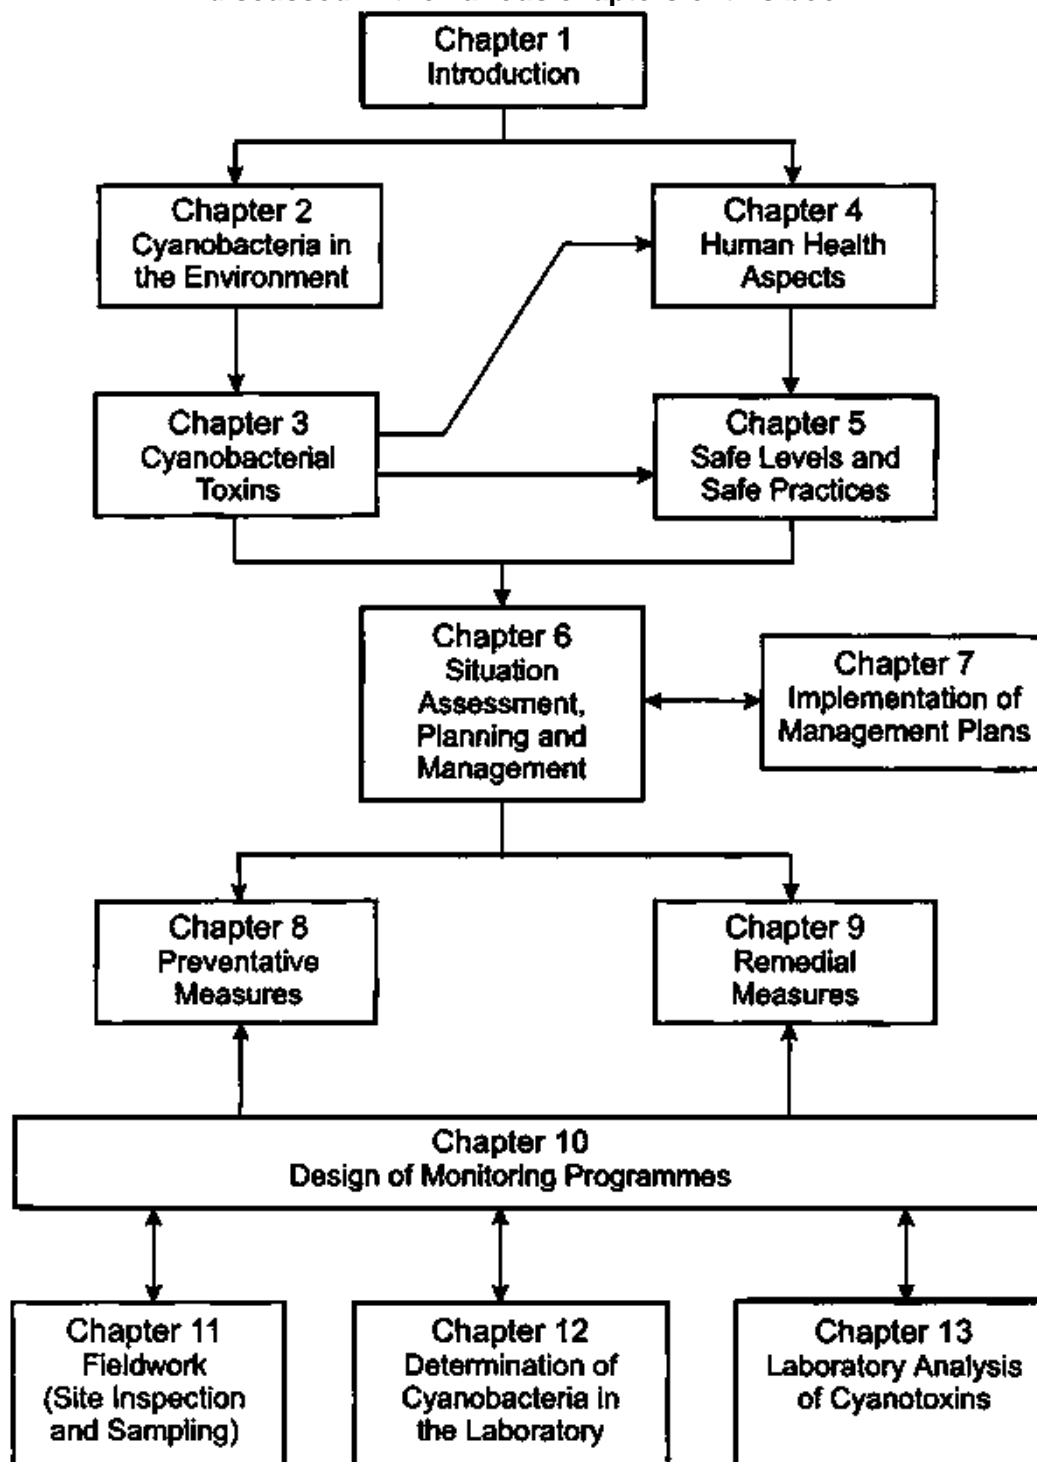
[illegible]

Chapter 1
Introduction

Chapter 2
Cyanobacteria in the Environment

Chapter 4
Human Health Aspects

Chapter 3
Cyanobacterial Toxins

Chapter 5
Safe Levels and Safe Practices

Chapter 6
Situation Assessment, Planning and Management

Chapter 7
Implementation of Management Plans

Chapter 8
Preventative Measures

Chapter 9
Remedial Measures

Chapter 10
Design of Monitoring Programmes

Chapter 11
Fieldwork (Site Inspection and Sampling)

Chapter 12
Determination of Cyanobacteria in the Laboratory

Chapter 13
Laboratory Analysis of Cyanotoxins